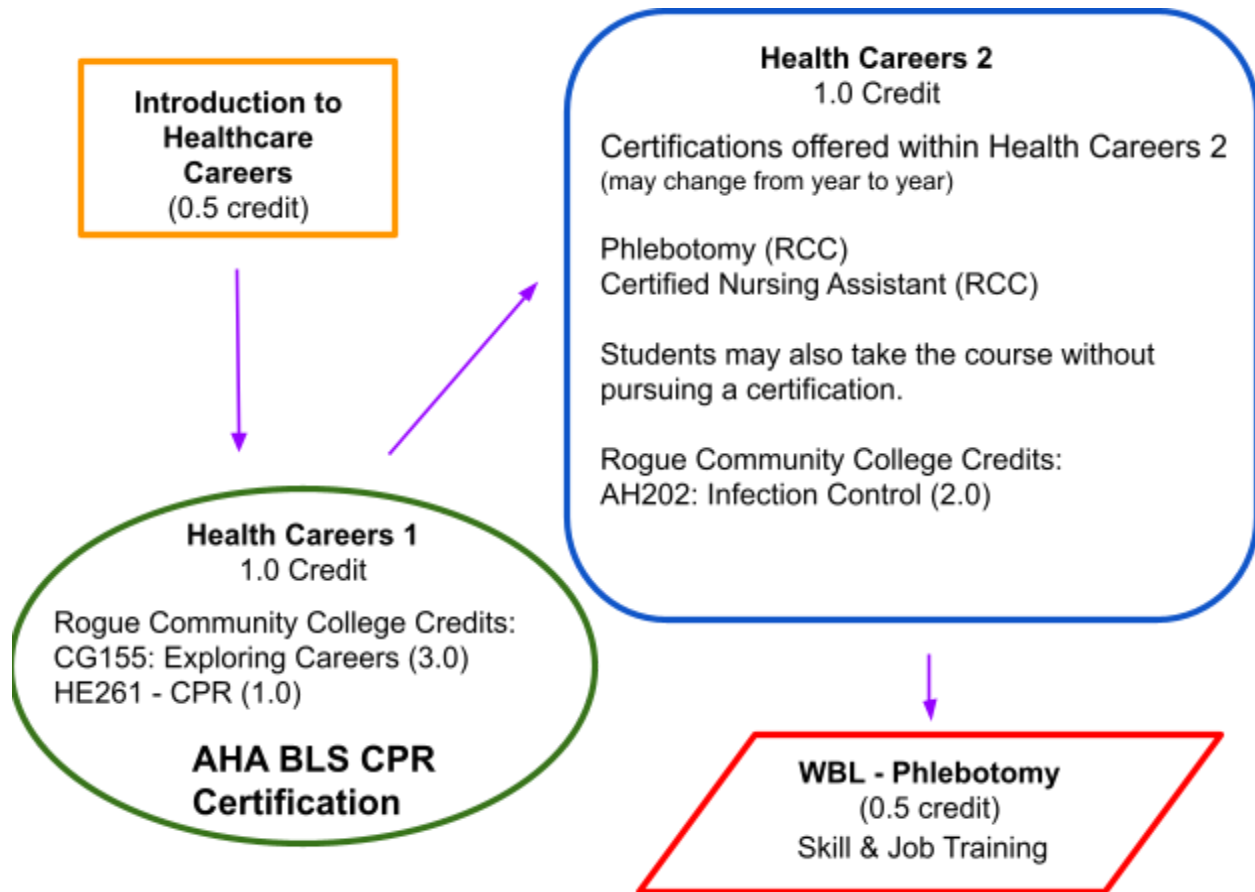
Introduction to Healthcare Careers
(0.5 credit)

Health Careers 1
1.0 Credit

Rogue Community College Credits:
CG155: Exploring Careers (3.0)
HE261 - CPR (1.0)

AHA BLS CPR Certification

Health Careers 2
1.0 Credit

Certifications offered within Health Careers 2
(may change from year to year)

Phlebotomy (RCC)
Certified Nursing Assistant (RCC)

Students may also take the course without pursuing a certification.

Rogue Community College Credits:
AH202: Infection Control (2.0)

WBL - Phlebotomy
(0.5 credit)
Skill & Job Training